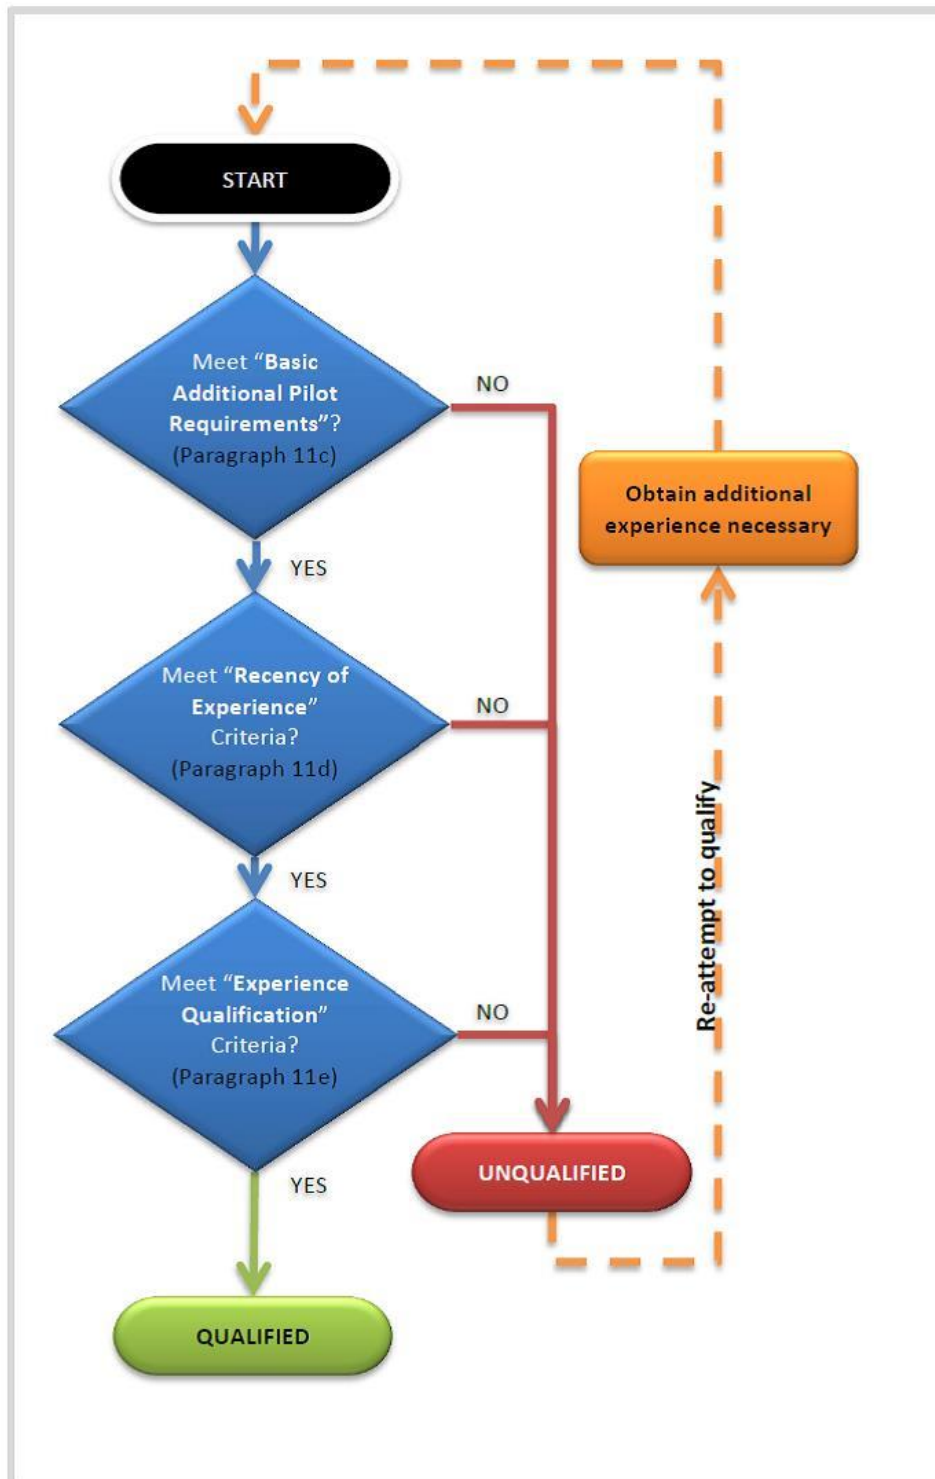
START

Meet "Basic Additional Pilot Requirements"? (Paragraph 11c)

NO

YES

Meet "Recency of Experience" Criteria? (Paragraph 11d)

NO

YES

Meet "Experience Qualification" Criteria? (Paragraph 11e)

NO

YES

QUALIFIED

UNQUALIFIED

Obtain additional experience necessary

Re-attempt to qualify